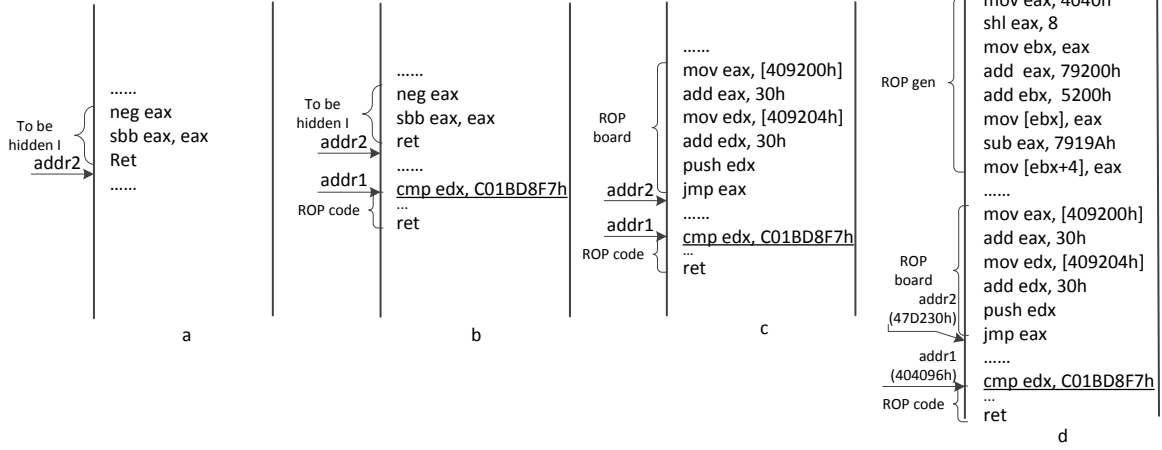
To be hidden I
addr2
......
neg eax
sbb eax, eax
Ret
......

a

To be hidden I
addr2
addr1
ROP code
......
neg eax
sbb eax, eax
ret
......
cmp edx, C01BD8F7h
...
ret

b

ROP board
addr2
addr1
ROP code
......
mov eax, [409200h]
add eax, 30h
mov edx, [409204h]
add edx, 30h
push edx
jmp eax
......
cmp edx, C01BD8F7h
...
ret

c

ROP gen
mov eax, 4040h
shl eax, 8
mov ebx, eax
add eax, 79200h
add ebx, 5200h
mov [ebx], eax
sub eax, 7919Ah
mov [ebx+4], eax
......
ROP board
addr2 (47D230h)
addr1 (404096h)
ROP code
mov eax, [409200h]
add eax, 30h
mov edx, [409204h]
add edx, 30h
push edx
jmp eax
......
cmp edx, C01BD8F7h
...
ret

d